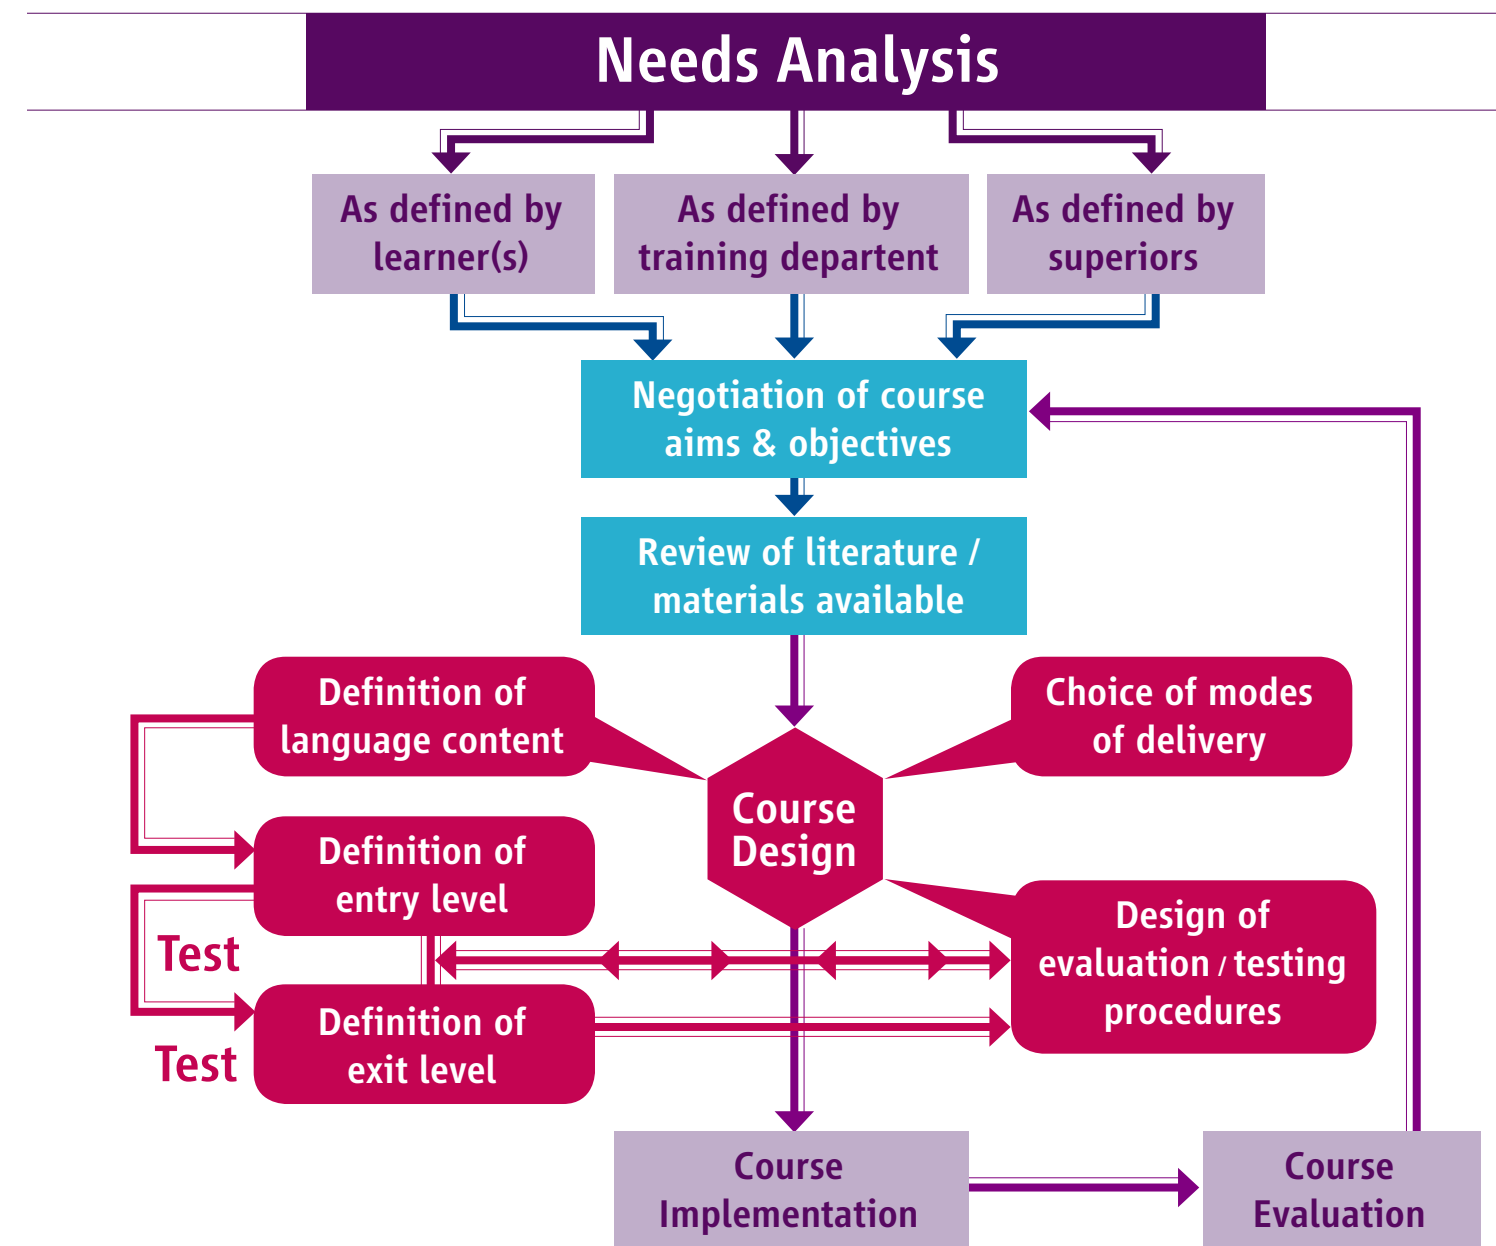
Needs Analysis

As defined by learner(s)

As defined by training departent

As defined by superiors

Negotiation of course aims & objectives

Review of literature / materials available

Definition of language content

Choice of modes of delivery

Course Design

Definition of entry level

Test

Design of evaluation / testing procedures

Definition of exit level

Test

Course Implementation

Course Evaluation